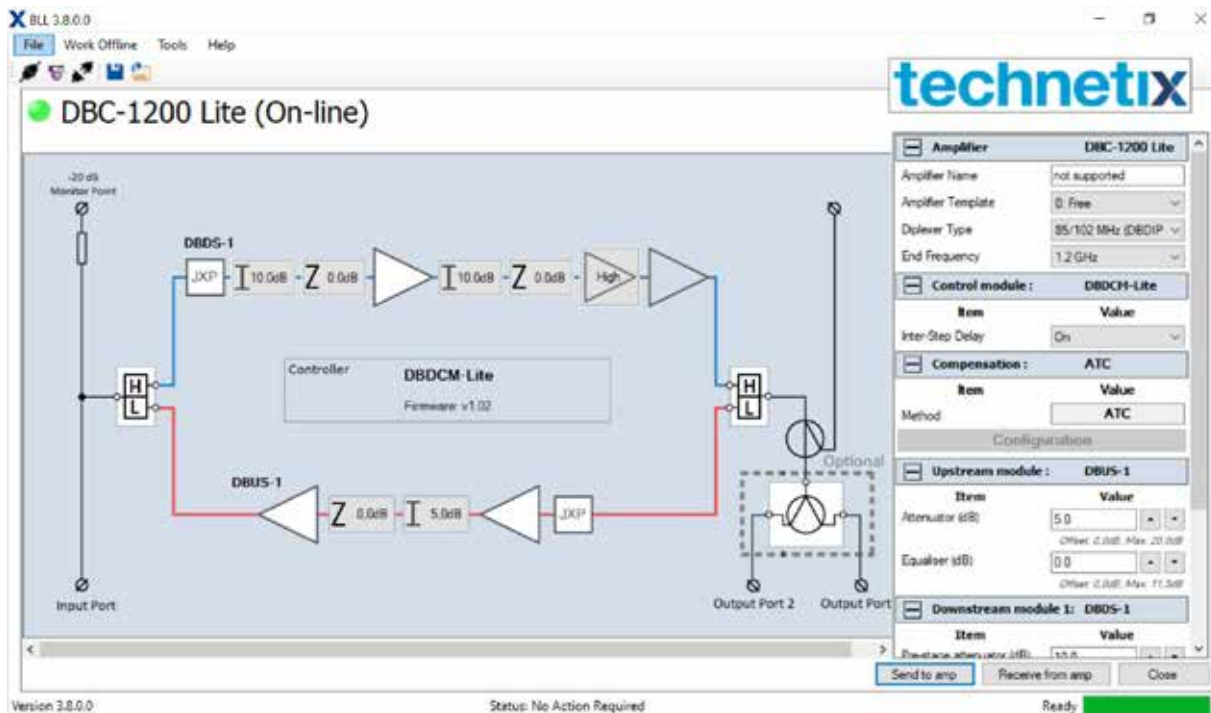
BLL 3.8.0.0

File Work Offline Tools Help

technetix

DBC-1200 Lite (On-line)

-20 dB Monitor Point

DBDS-1

JXP 10.0dB 0.0dB 10.0dB 0.0dB High

H L

Controller DBDCM-Lite Firmware: v1.02

H L

Optional

DBUS-1

0.0dB 5.0dB JXP

Input Port

Output Port 2 Output Port

| Amplifier | DBC-1200 Lite |
|---|---|
| Amplifier Name | not supported |
| Amplifier Template | 0. Free |
| Diplexer Type | 85/102 MHz (DBDIP |
| End Frequency | 1.2 GHz |

| Control module : | DBDCM-Lite |
|---|---|
| Item | Value |
| Inter-Step Delay | On |

| Compensation : | ATC |
|---|---|
| Item | Value |
| Method | ATC |

Configuration

| Upstream module : | DBUS-1 |
|---|---|
| Item | Value |
| Attenuator (dB) | 5.0 |
| | Offset: 0.0dB, Max: 20.0dB |
| Equaliser (dB) | 0.0 |
| | Offset: 0.0dB, Max: 11.5dB |

| Downstream module 1: | DBDS-1 |
|---|---|
| Item | Value |
| Pre-stage attenuator (dB) | 10.0 |

Send to amp Receive from amp Close

Version 3.8.0.0 Status: No Action Required Ready